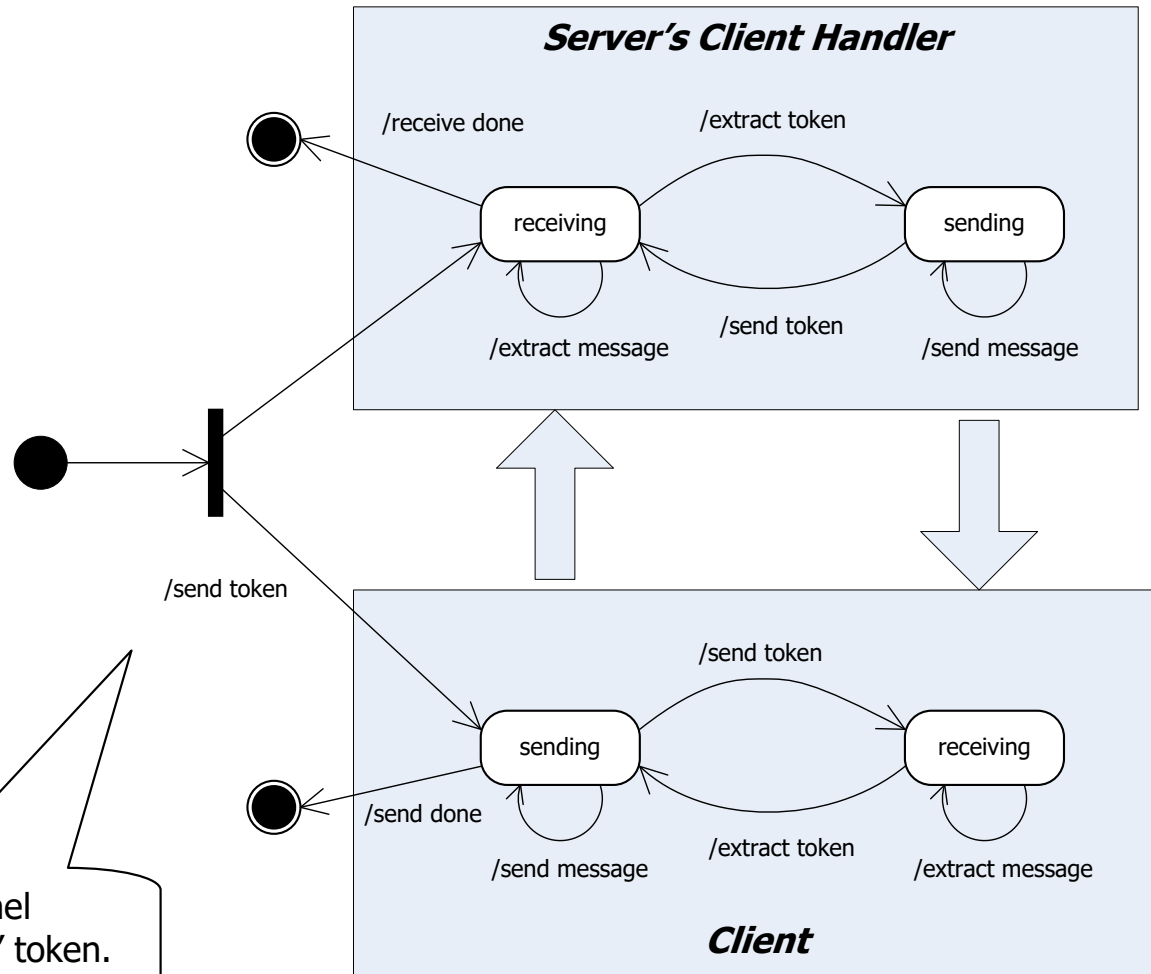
Server's Client Handler

/receive done

/extract token

receiving

sending

/send token

/extract message

/send message

/send token

/send token

sending

receiving

/send done

/extract token

/send message

/extract message

Client

nel
' token.